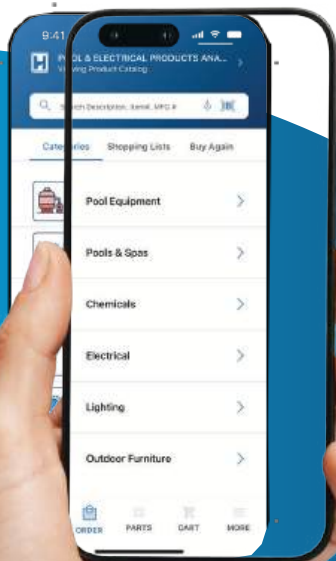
9:41

P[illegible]OL & ELECTRICAL PRODUCTS ANA...
V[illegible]ing Product Catalog

S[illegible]ch Description, Item#, MFG #

Cate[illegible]ies Shopping Lists Buy Again

Pool Equipment

Pools & Spas

Chemicals

Electrical

Lighting

Outdoor Furniture

ORDER PARTS CART MORE